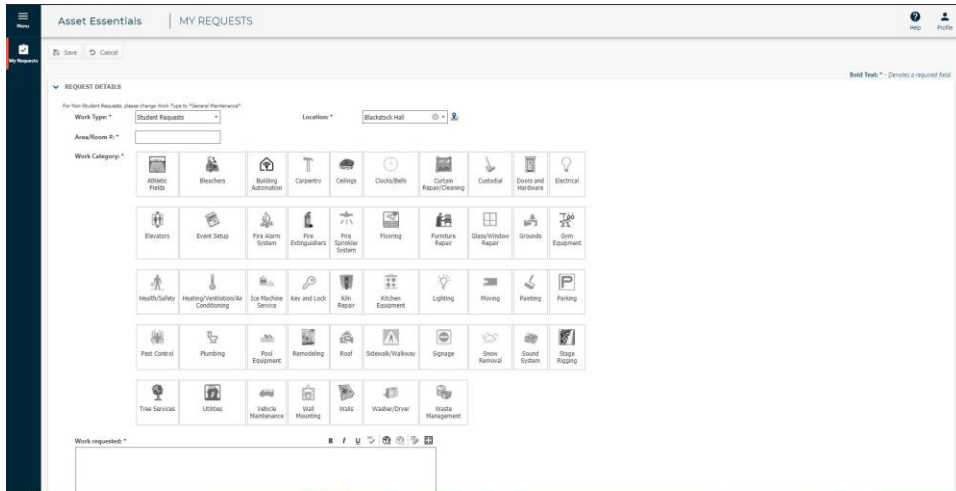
Menu

My Requests

Asset Essentials | MY REQUESTS

Help Profile

Save Cancel

Bold Text: * - Denotes a required field.

REQUEST DETAILS

For Non-Student Requests, please change Work Type to "General Maintenance"

Work Type: * Student Requests

Location: * Blackstock Hall

Area/Room #: *

Work Category: *

Athletic Fields
Bleachers
Building Automation
Carpentry
Ceilings
Clocks/Bells
Curtain Repair/Cleaning
Custodial
Doors and Hardware
Electrical

Elevators
Event Setup
Fire Alarm System
Fire Extinguishers
Fire Sprinkler System
Flooring
Furniture Repair
Glass/Window Repair
Grounds
Gym Equipment

Health/Safety
Heating/Ventilation/Air Conditioning
Ice Machine Service
Key and Lock
Kiln Repair
Kitchen Equipment
Lighting
Moving
Painting
Parking

Pest Control
Plumbing
Pool Equipment
Remodeling
Roof
Sidewalk/Walkway
Signage
Snow Removal
Sound System
Stage Rigging

Tree Services
Utilities
Vehicle Maintenance
Wall Mounting
Walls
Washer/Dryer
Waste Management

Work requested: *

B I U